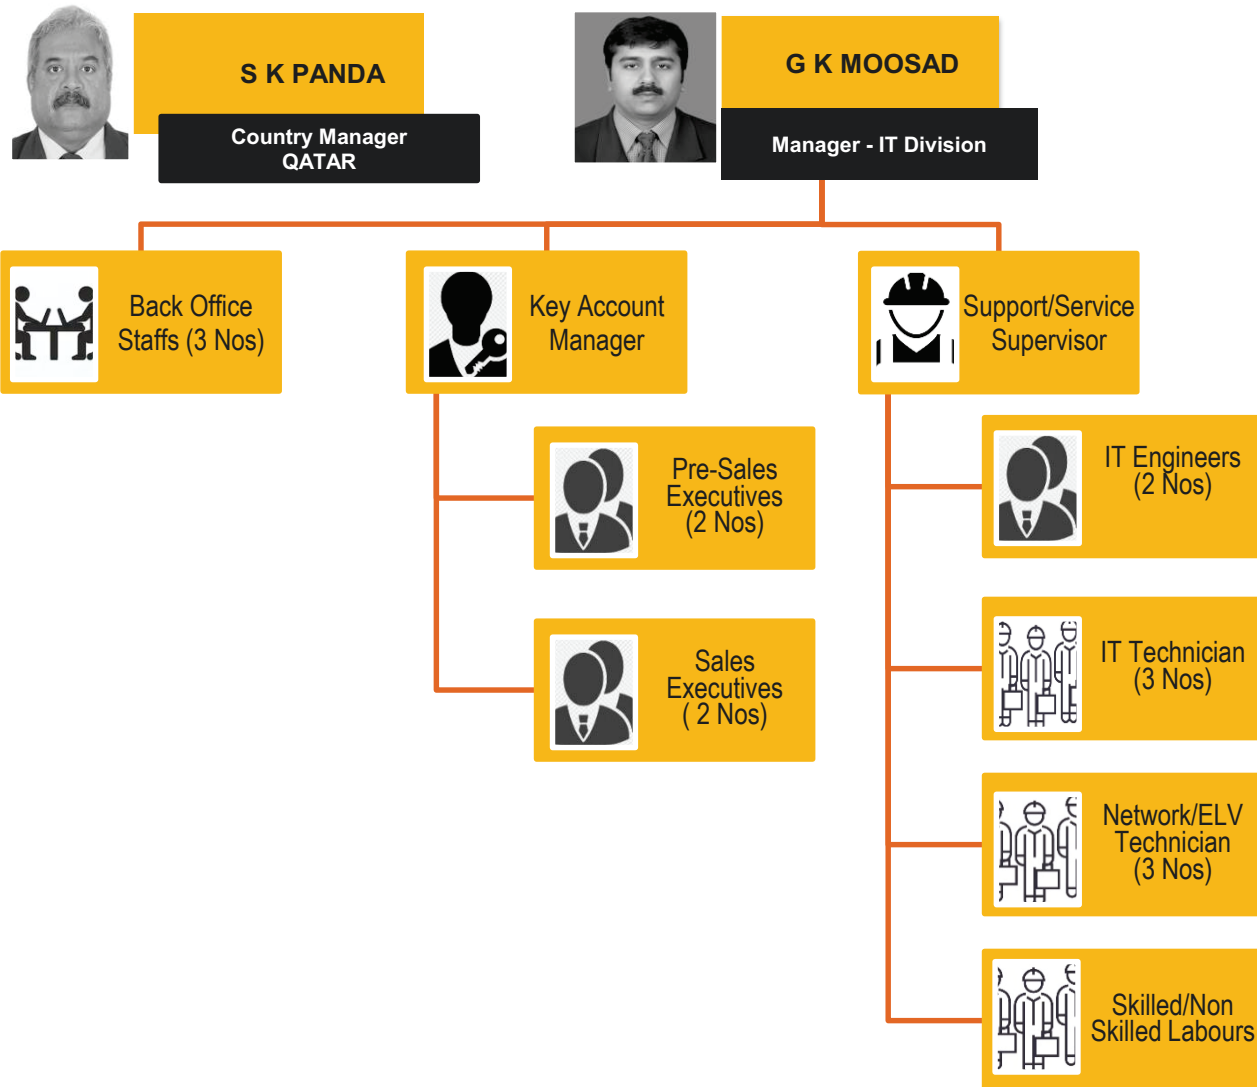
S K PANDA

Country Manager
QATAR

G K MOOSAD

Manager - IT Division

Back Office Staffs (3 Nos)

Key Account Manager

Support/Service Supervisor

Pre-Sales Executives (2 Nos)

Sales Executives ( 2 Nos)

IT Engineers (2 Nos)

IT Technician (3 Nos)

Network/ELV Technician (3 Nos)

Skilled/Non Skilled Labours